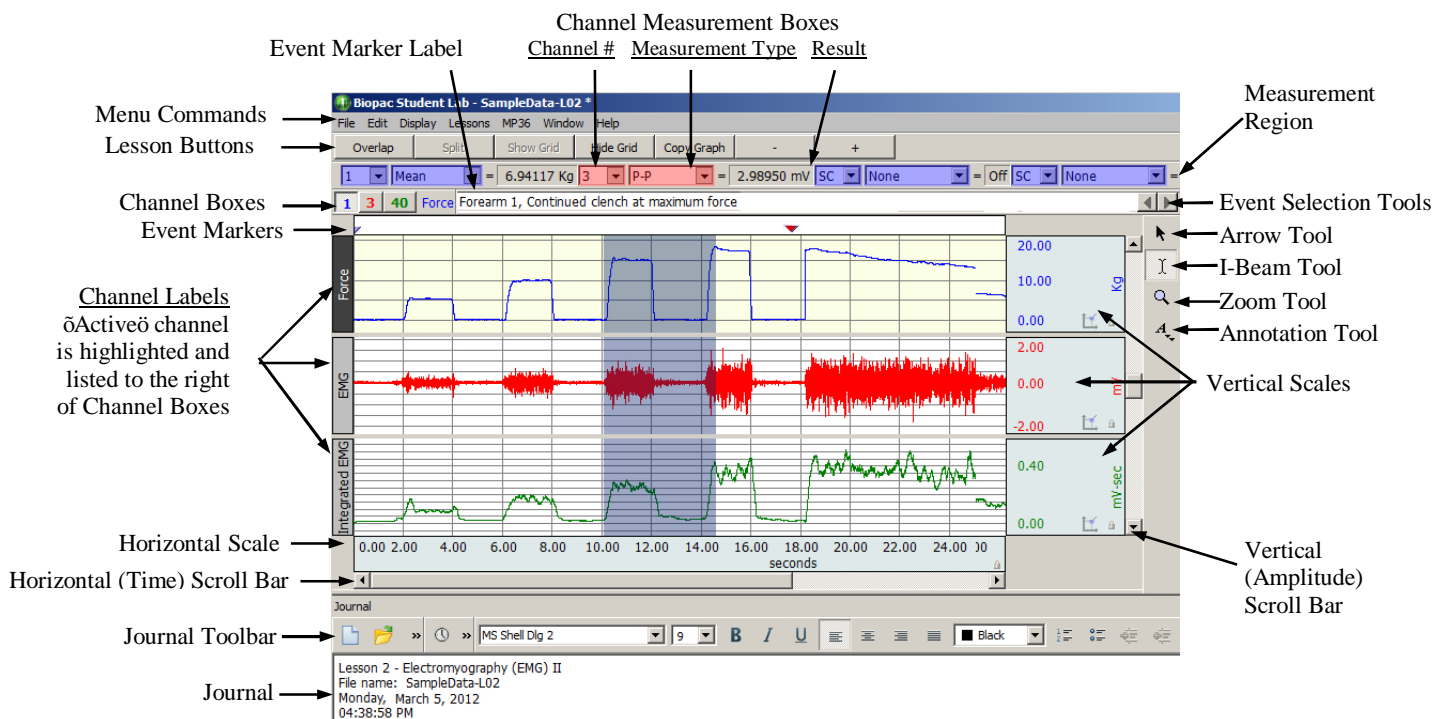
Channel Measurement Boxes

Event Marker Label

Channel #

Measurement Type

Result

Menu Commands

Lesson Buttons

Measurement Region

Biopac Student Lab - SampleData-L02 *

File Edit Display Lessons MP36 Window Help

Overlap Split Show Grid Hide Grid Copy Graph - +

1 Mean = 6.94117 Kg 3 P-P = 2.98950 mV SC None = Off SC None =

Channel Boxes

1 3 40 Force Forearm 1, Continued clench at maximum force

Event Selection Tools

Event Markers

Arrow Tool

I-Beam Tool

Zoom Tool

Annotation Tool

Force

20.00

10.00

0.00

Kg

Channel Labels

õActiveö channel is highlighted and listed to the right of Channel Boxes

EMG

2.00

0.00

-2.00

mV

Vertical Scales

Integrated EMG

0.40

0.00

mV-sec

Horizontal Scale

0.00 2.00 4.00 6.00 8.00 10.00 12.00 14.00 16.00 18.00 20.00 22.00 24.00

seconds

Horizontal (Time) Scroll Bar

Vertical (Amplitude) Scroll Bar

Journal

Journal Toolbar

MS Shell Dlg 2 9 B I U Black

Journal

Lesson 2 - Electromyography (EMG) II
File name: SampleData-L02
Monday, March 5, 2012
04:38:58 PM